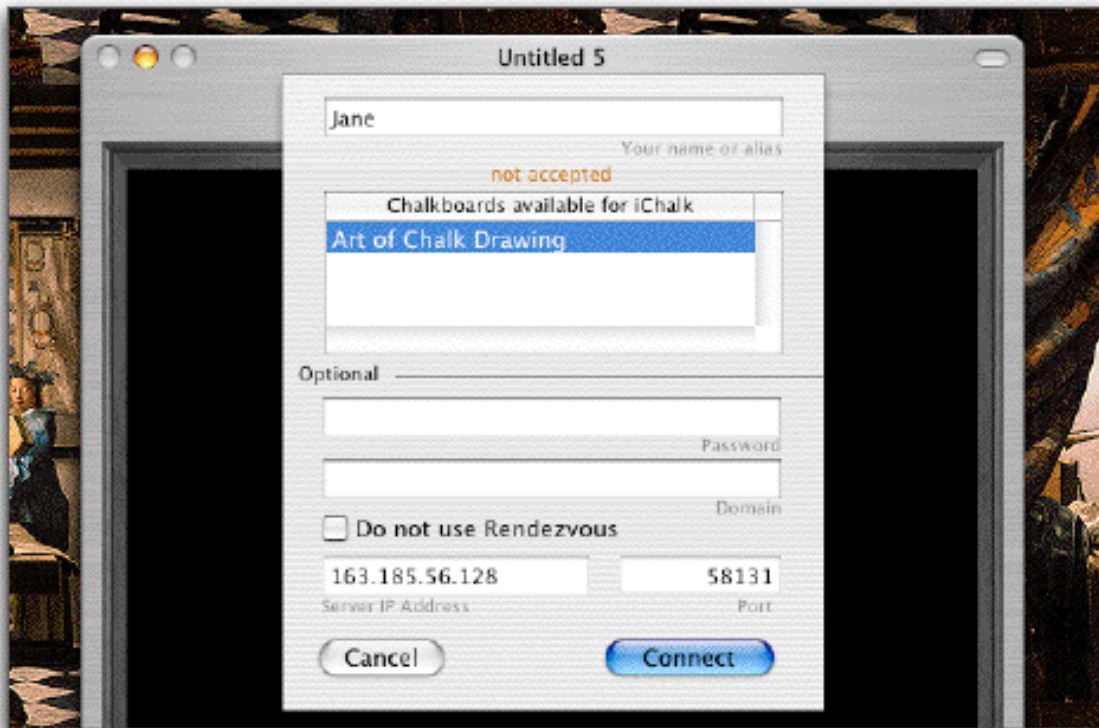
Untitled 5

Jane

Your name or alias

not accepted

Chalkboards available for iChalk

Art of Chalk Drawing

Optional

Password

Domain

Do not use Rendezvous

163.185.56.128

58131

Server IP Address

Port

Cancel

Connect